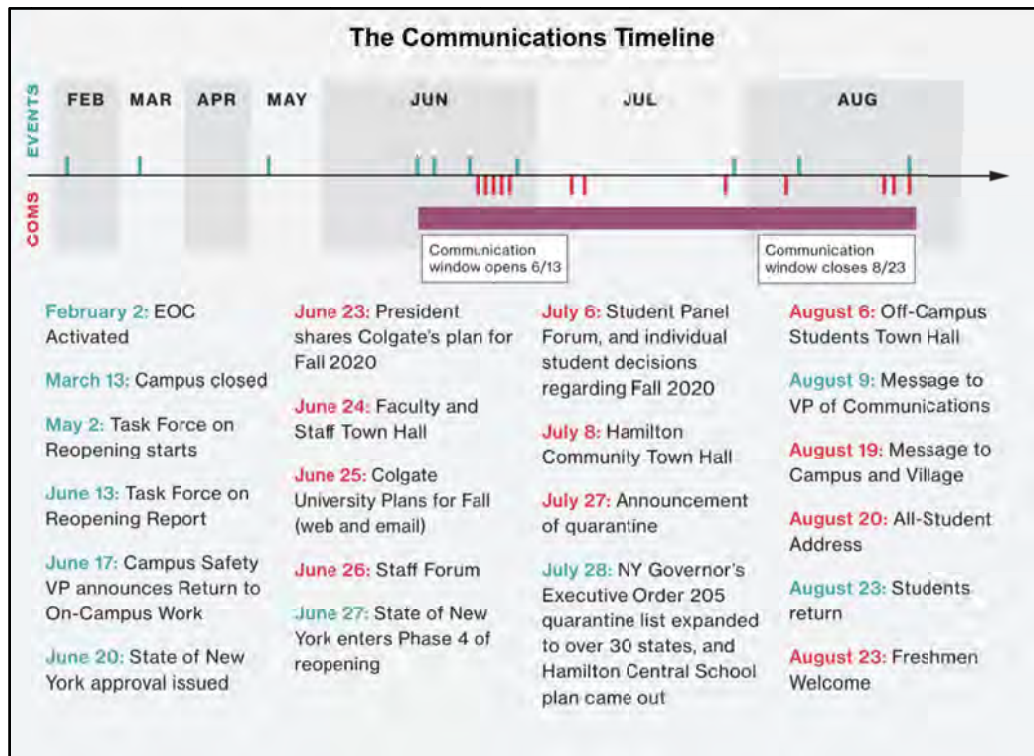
The Communications Timeline

EVENTS

COMS

FEB MAR APR MAY JUN JUL AUG

Communication window opens 6/13

Communication window closes 8/23

February 2: EOC Activated

March 13: Campus closed

May 2: Task Force on Reopening starts

June 13: Task Force on Reopening Report

June 17: Campus Safety VP announces Return to On-Campus Work

June 20: State of New York approval issued

June 23: President shares Colgate's plan for Fall 2020

June 24: Faculty and Staff Town Hall

June 25: Colgate University Plans for Fall (web and email)

June 26: Staff Forum

June 27: State of New York enters Phase 4 of reopening

July 6: Student Panel Forum, and individual student decisions regarding Fall 2020

July 8: Hamilton Community Town Hall

July 27: Announcement of quarantine

July 28: NY Governor's Executive Order 205 quarantine list expanded to over 30 states, and Hamilton Central School plan came out

August 6: Off-Campus Students Town Hall

August 9: Message to VP of Communications

August 19: Message to Campus and Village

August 20: All-Student Address

August 23: Students return

August 23: Freshmen Welcome